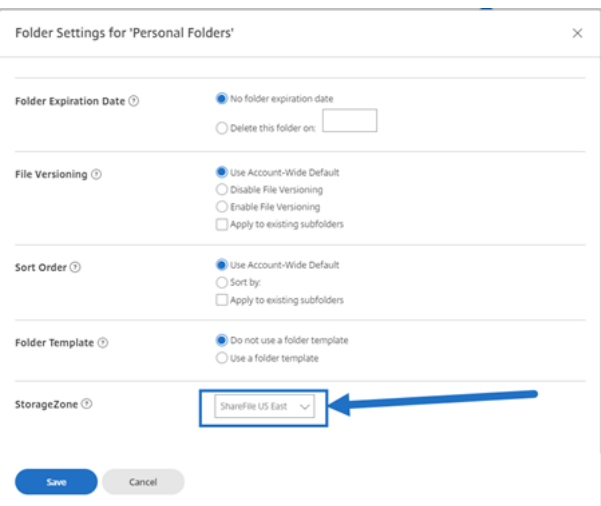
Folder Settings for 'Personal Folders'

×

Folder Expiration Date ?

No folder expiration date

Delete this folder on:

File Versioning ?

Use Account-Wide Default

Disable File Versioning

Enable File Versioning

Apply to existing subfolders

Sort Order ?

Use Account-Wide Default

Sort by:

Apply to existing subfolders

Folder Template ?

Do not use a folder template

Use a folder template

StorageZone ?

ShareFile US East

Save

Cancel